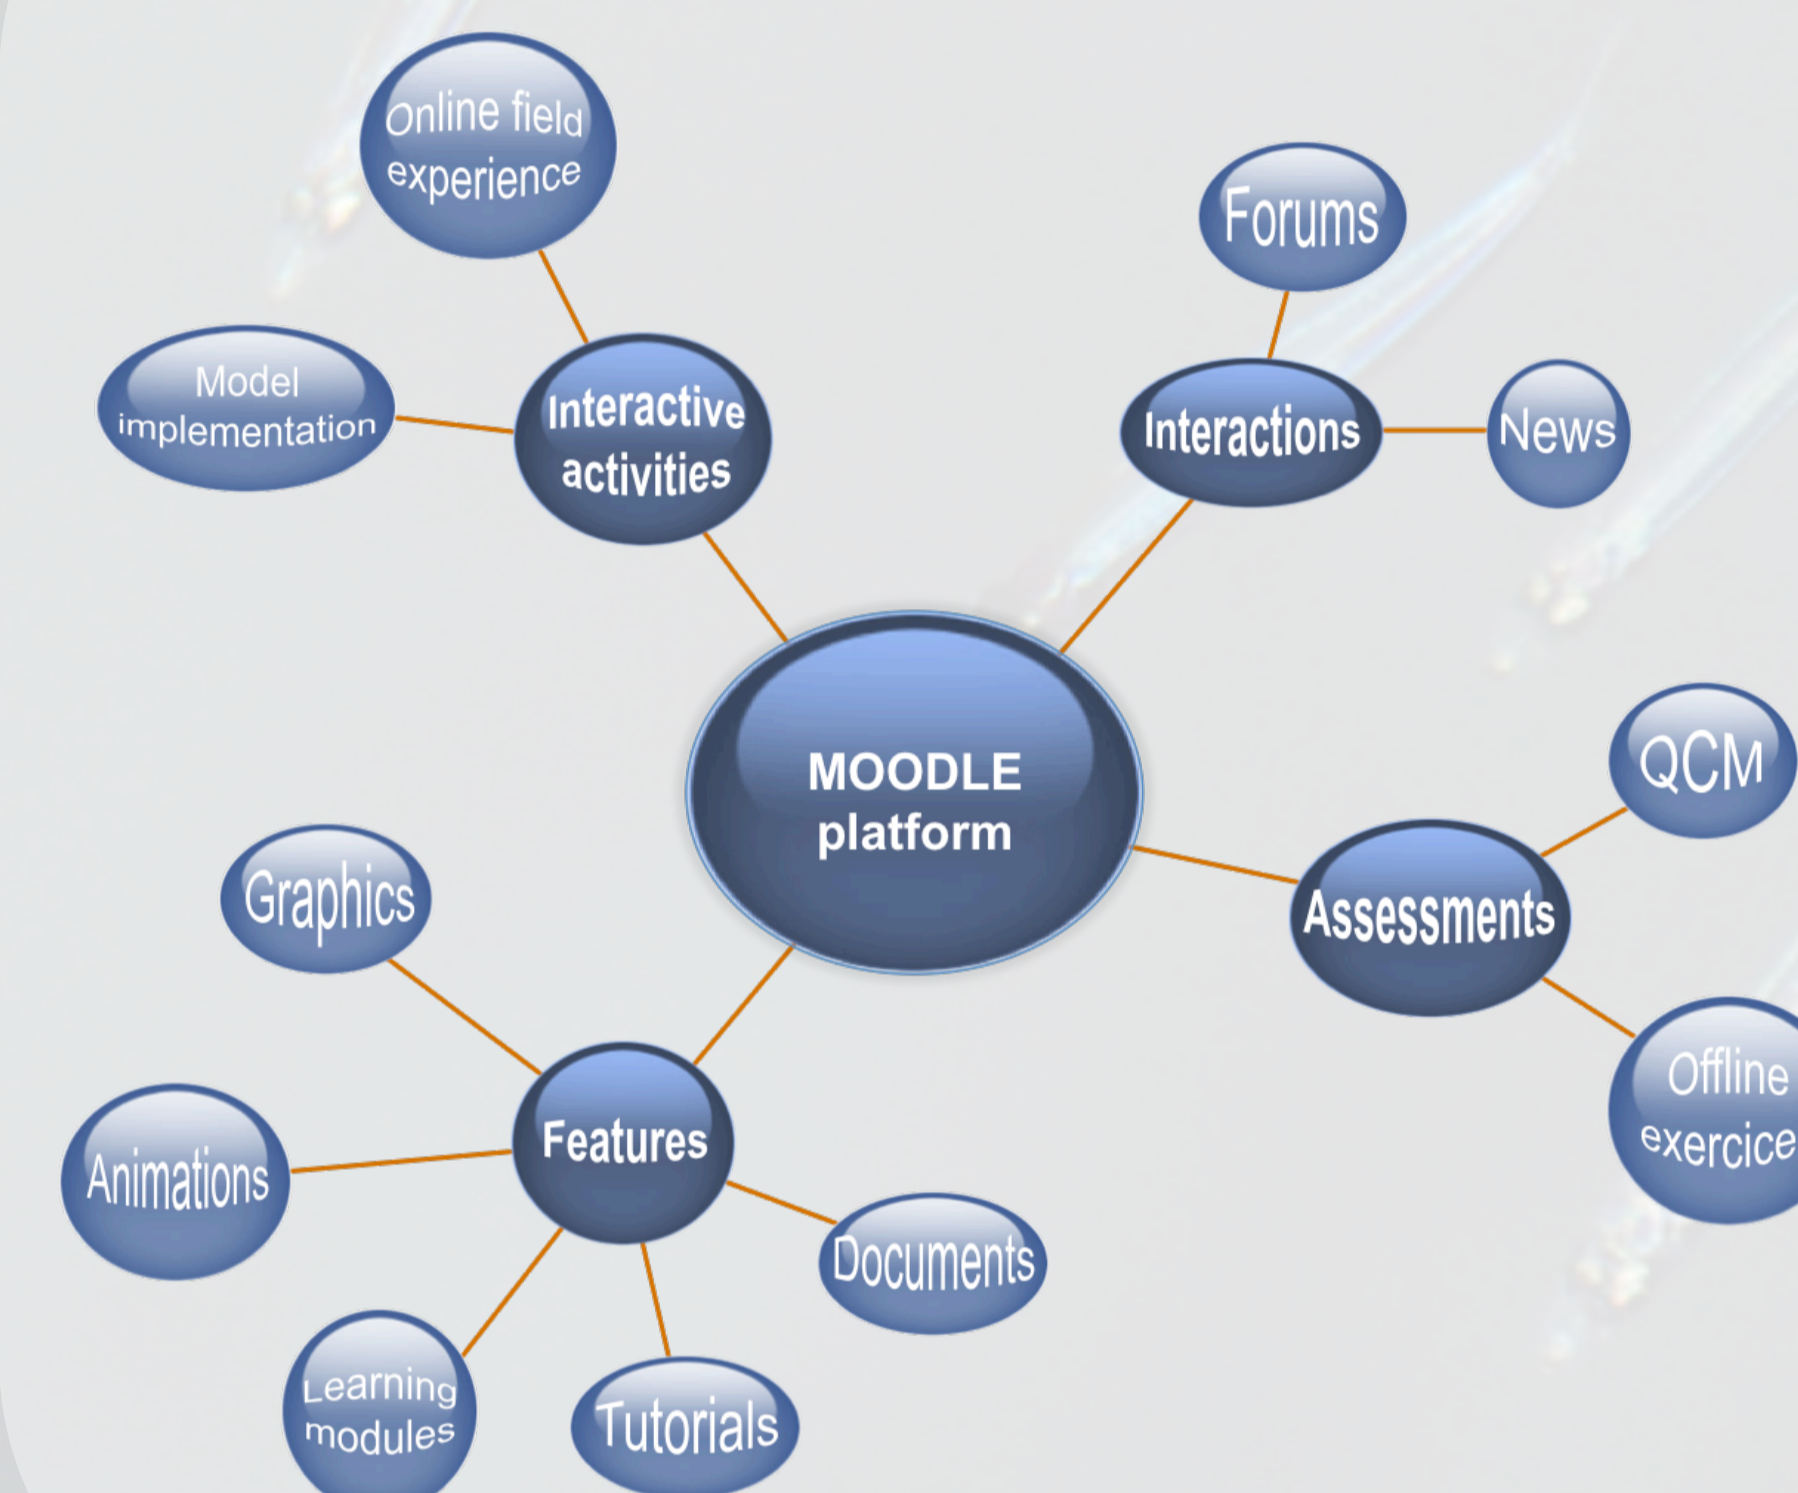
Online field experience

Model implementation

Interactive activities

Forums

Interactions

News

MOODLE platform

QCM

Assessments

Offline exercice

Graphics

Features

Animations

Documents

Learning modules

Tutorials